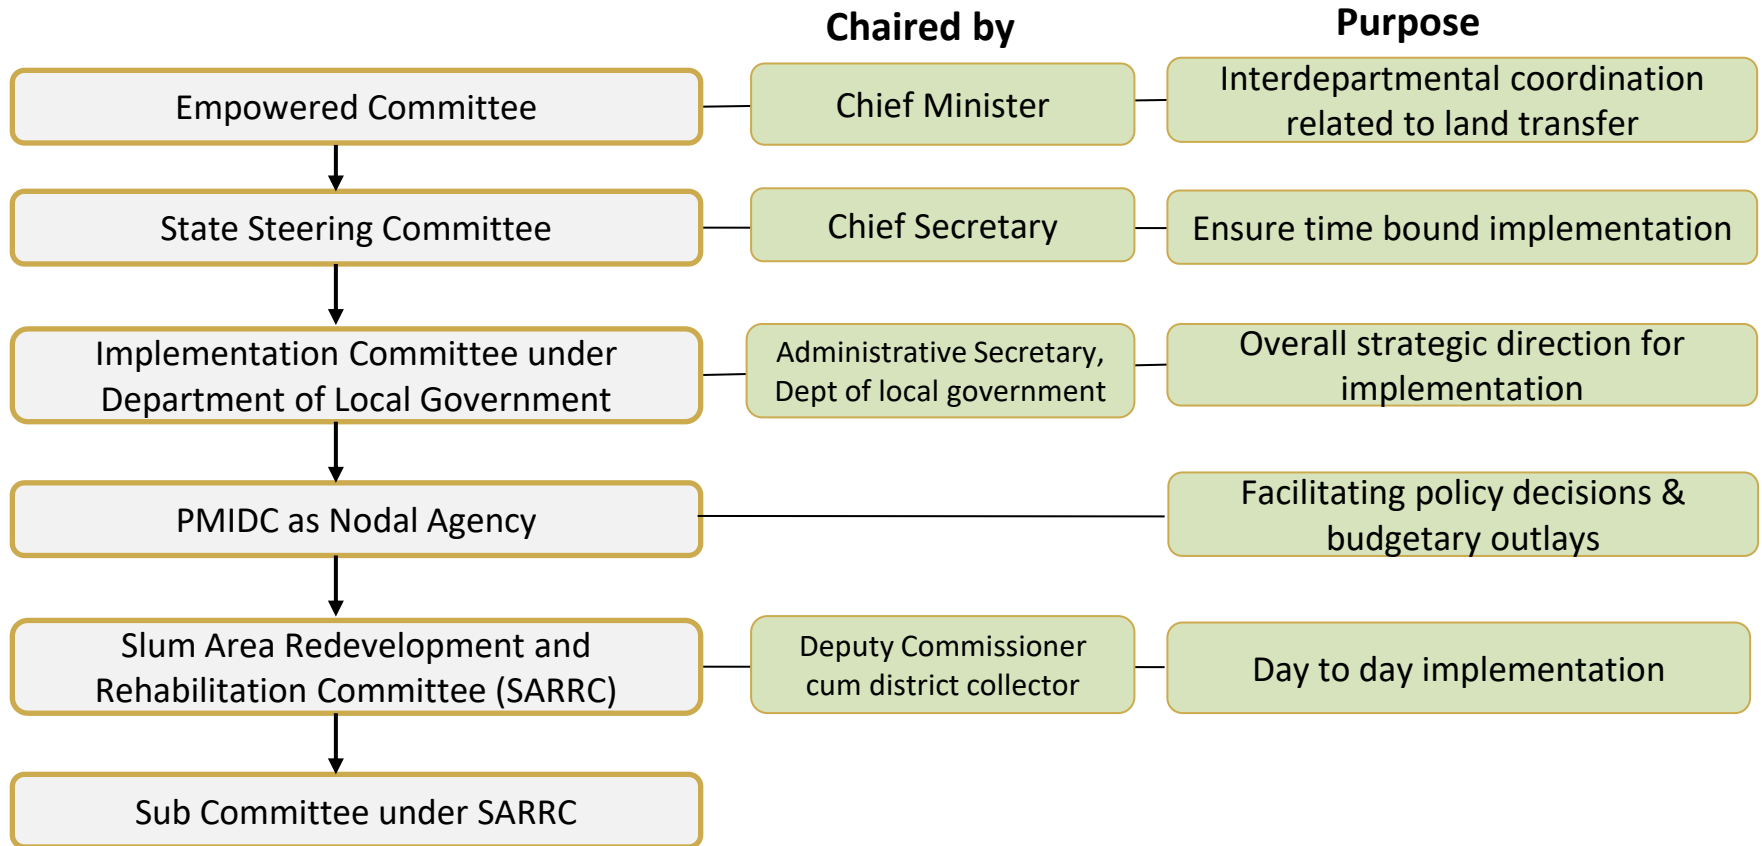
Chaired by

Purpose

Empowered Committee

Chief Minister

Interdepartmental coordination related to land transfer

State Steering Committee

Chief Secretary

Ensure time bound implementation

Implementation Committee under Department of Local Government

Administrative Secretary, Dept of local government

Overall strategic direction for implementation

PMIDC as Nodal Agency

Facilitating policy decisions & budgetary outlays

Slum Area Redevelopment and Rehabilitation Committee (SARRC)

Deputy Commissioner cum district collector

Day to day implementation

Sub Committee under SARRC